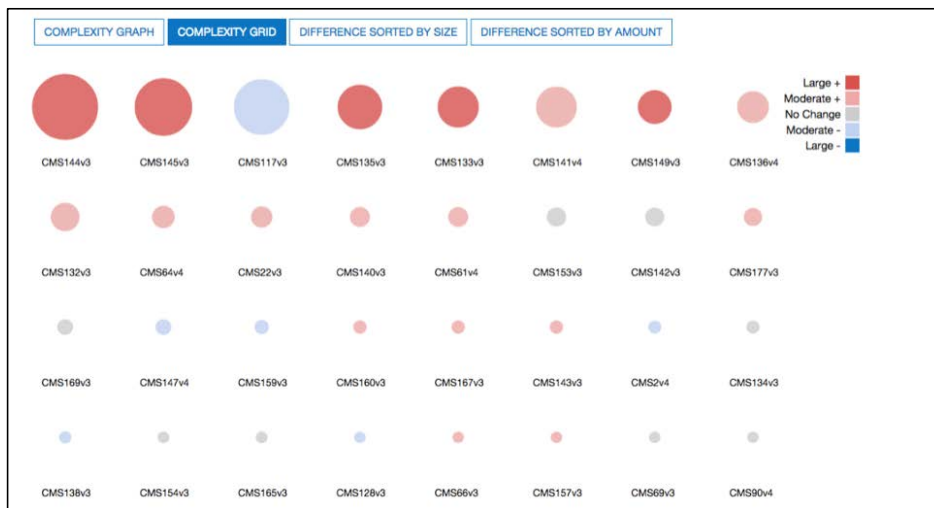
COMPLEXITY GRAPH | COMPLEXITY GRID | DIFFERENCE SORTED BY SIZE | DIFFERENCE SORTED BY AMOUNT

Large +
Moderate +
No Change
Moderate -
Large -

CMS144v3 CMS145v3 CMS117v3 CMS135v3 CMS133v3 CMS141v4 CMS149v3 CMS136v4

CMS132v3 CMS64v4 CMS22v3 CMS140v3 CMS61v4 CMS153v3 CMS142v3 CMS177v3

CMS169v3 CMS147v4 CMS159v3 CMS160v3 CMS167v3 CMS143v3 CMS2v4 CMS134v3

CMS138v3 CMS154v3 CMS165v3 CMS128v3 CMS66v3 CMS157v3 CMS69v3 CMS90v4